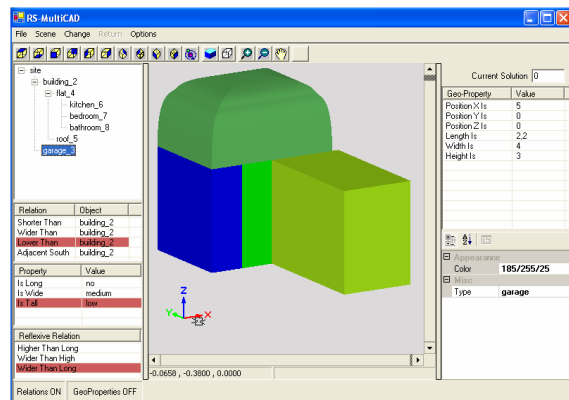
RS-MultiCAD

File Scene Change Return Options

site
building_2
flat_4
kitchen_6
bedroom_7
bathroom_8
roof_5
garage_3

| Relation | Object |
|---|---|
| Shorter Than | building_2 |
| Wider Than | building_2 |
| Lower Than | building_2 |
| Adjacent South | building_2 |

| Property | Value |
|---|---|
| Is Long | no |
| Is Wide | medium |
| Is Tall | low |

Reflexive Relation
Higher Than Long
Wider Than High
Wider Than Long

Relations ON GeoProperties OFF

Z
Y
X

-0.0658 , -0.3800 , 0.0000

Current Solution 0

| Geo-Property | Value |
|---|---|
| Position X Is | 5 |
| Position Y Is | 0 |
| Position Z Is | 0 |
| Length Is | 2,2 |
| Width Is | 4 |
| Height Is | 3 |

Appearance
Color 185/255/25
Misc
Type garage